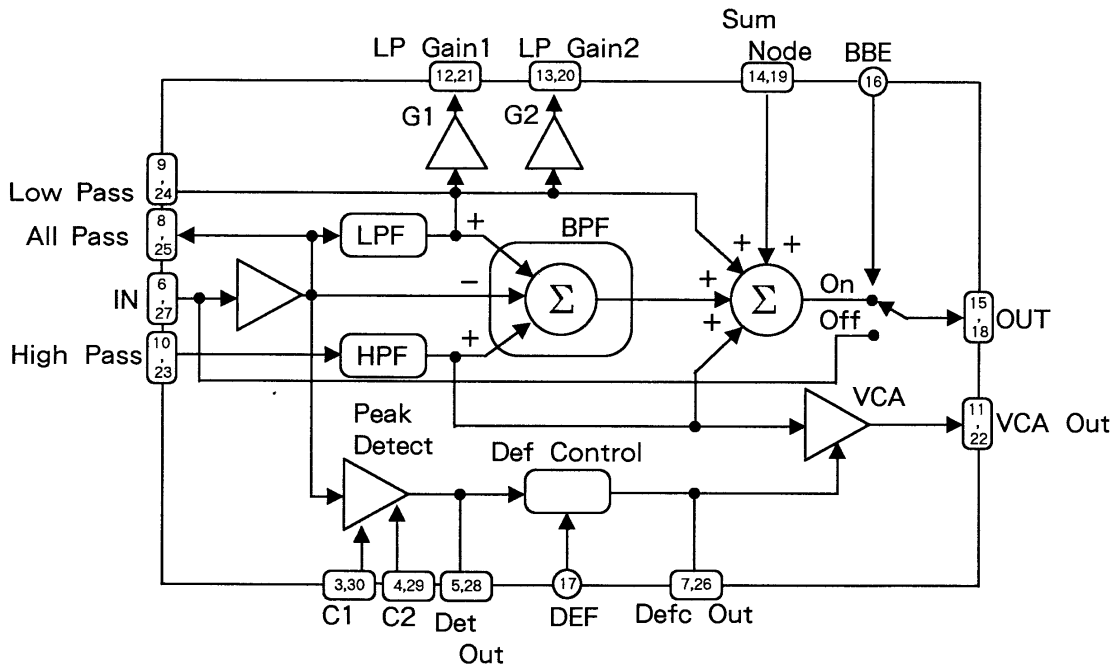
Sum
LP Gain1 12,21 LP Gain2 13,20 Node 14,19 BBE 16

G1 G2

Low Pass 9,24
All Pass 8,25
IN 6,27
High Pass 10,23

LPF
+
BPF
−
$\Sigma$
HPF
+

+ +
+
$\Sigma$
+
On
Off
15,18 OUT

VCA
11,22 VCA Out

Peak Detect
Def Control

3,30 4,29 5,28 17 7,26
C1 C2 Det Out DEF Defc Out